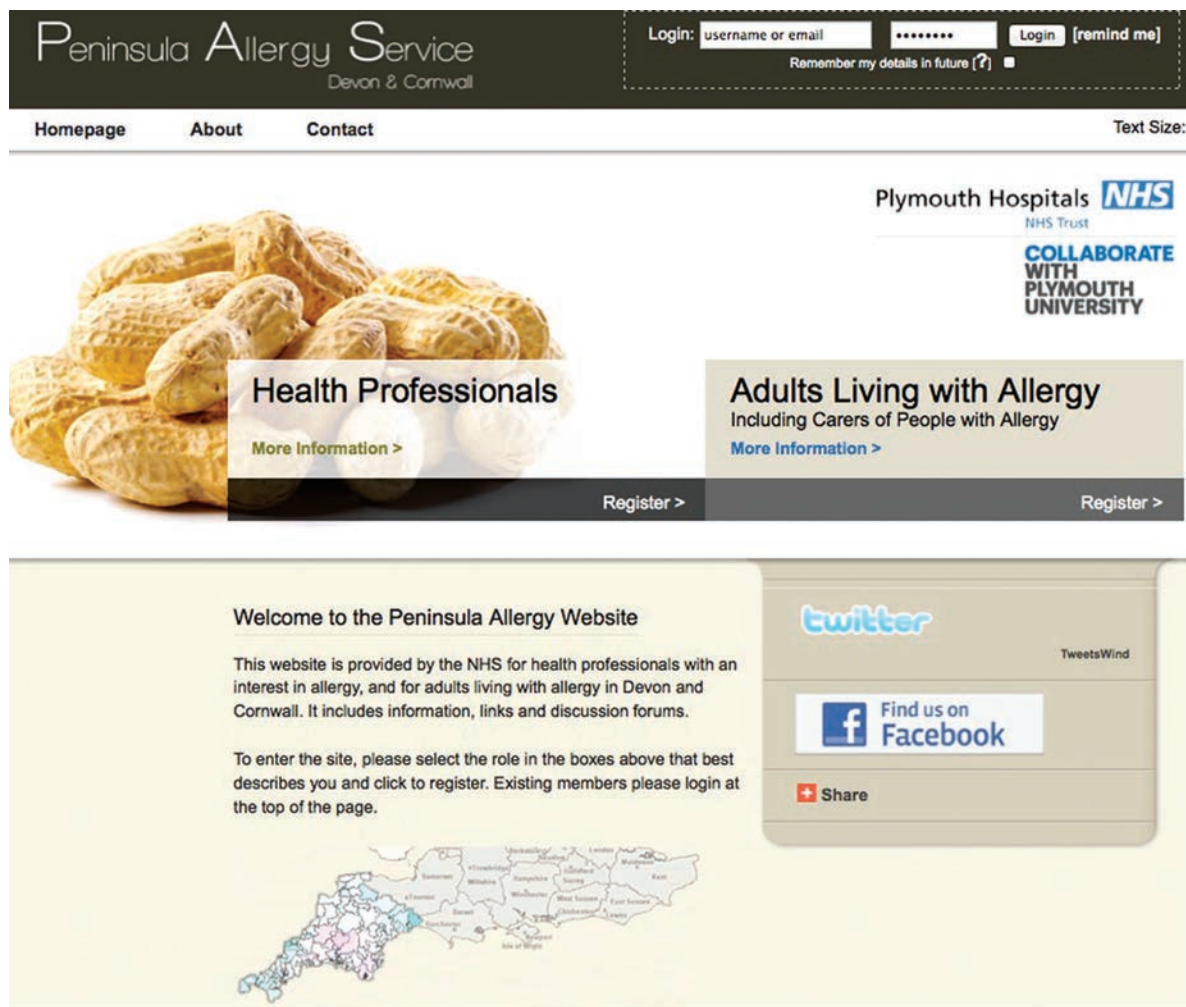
Peninsula Allergy Service
Devon & Cornwall

Login: username or email •••••••• Login [remind me]
Remember my details in future [?]

Homepage About Contact

Text Size:

Plymouth Hospitals NHS
NHS Trust

COLLABORATE WITH PLYMOUTH UNIVERSITY

Health Professionals
More Information >
Register >

Adults Living with Allergy
Including Carers of People with Allergy
More Information >
Register >

Welcome to the Peninsula Allergy Website

This website is provided by the NHS for health professionals with an interest in allergy, and for adults living with allergy in Devon and Cornwall. It includes information, links and discussion forums.

To enter the site, please select the role in the boxes above that best describes you and click to register. Existing members please login at the top of the page.

twitter
TweetsWind

Find us on Facebook

Share